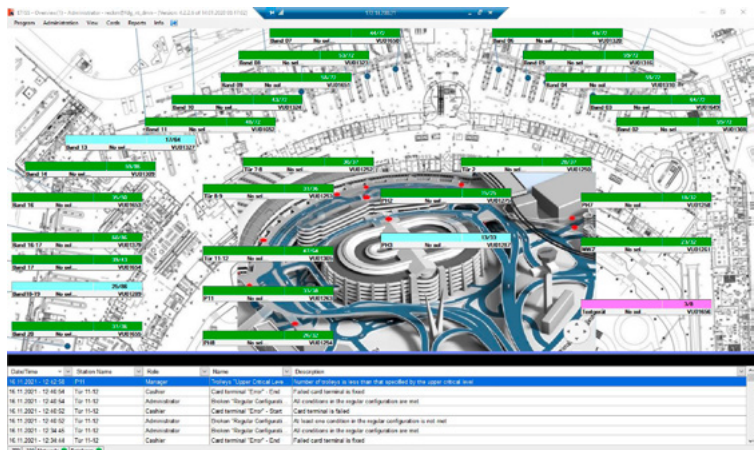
Program Administration View Code Reports Info

Band 07 No sel. VU01530
Band 06 No sel. VU01320
Band 08 No sel. VU01321
Band 05 No sel. VU01316
Band 09 No sel. VU01651
Band 04 No sel. VU01310
Band 10 No sel. VU01326
Band 03 No sel. VU01965
Band 11 No sel. VU01652
Band 02 No sel. VU01300
17/64
Band 13 No sel. VU01327
Band 14 No sel. VU01309
Tür 7-8 No sel. VU01252
Tür 2 No sel. VU01250
Tür 8-9 No sel. VU01263
PH2 No sel. VU01275
Band 16 No sel. VU01653
PH7 No sel. VU01258
Band 16-17 No sel. VU01279
PH3 No sel. VU01257
PHC7 No sel. VU01261
Tür 11-12 No sel. VU01305
Band 17 No sel. VU01281
25/80
Band 18-19 No sel. VU01289
P11 No sel. VU01262
5/8
Testgerät No sel. VU01658
Band 20 No sel. VU01606
PH8 No sel. VU01254

| Date/Time | Station Name | Role | Name | Description |
|---|---|---|---|---|
| 16.11.2021 - 12:42:58 | P11 | Manager | Trolleys "Upper Critical Leve | Number of trolleys is less than that specified by the upper critical level |
| 16.11.2021 - 12:48:54 | Tür 11-12 | Cashier | Card terminal "Error" - End | Failed card terminal is fixed |
| 16.11.2021 - 12:48:54 | Tür 11-12 | Administrator | Broken "Regular Configurati | All conditions in the regular configuration are met |
| 16.11.2021 - 12:40:52 | Tür 11-12 | Cashier | Card terminal "Error" - Start | Card terminal is failed |
| 16.11.2021 - 12:40:52 | Tür 11-12 | Administrator | Broken "Regular Configurati | At least one condition in the regular configuration is not met |
| 16.11.2021 - 12:34:46 | Tür 11-12 | Administrator | Broken "Regular Configurati | All conditions in the regular configuration are met |
| 16.11.2021 - 12:34:44 | Tür 11-12 | Cashier | Card terminal "Error" - End | Failed card terminal is fixed |